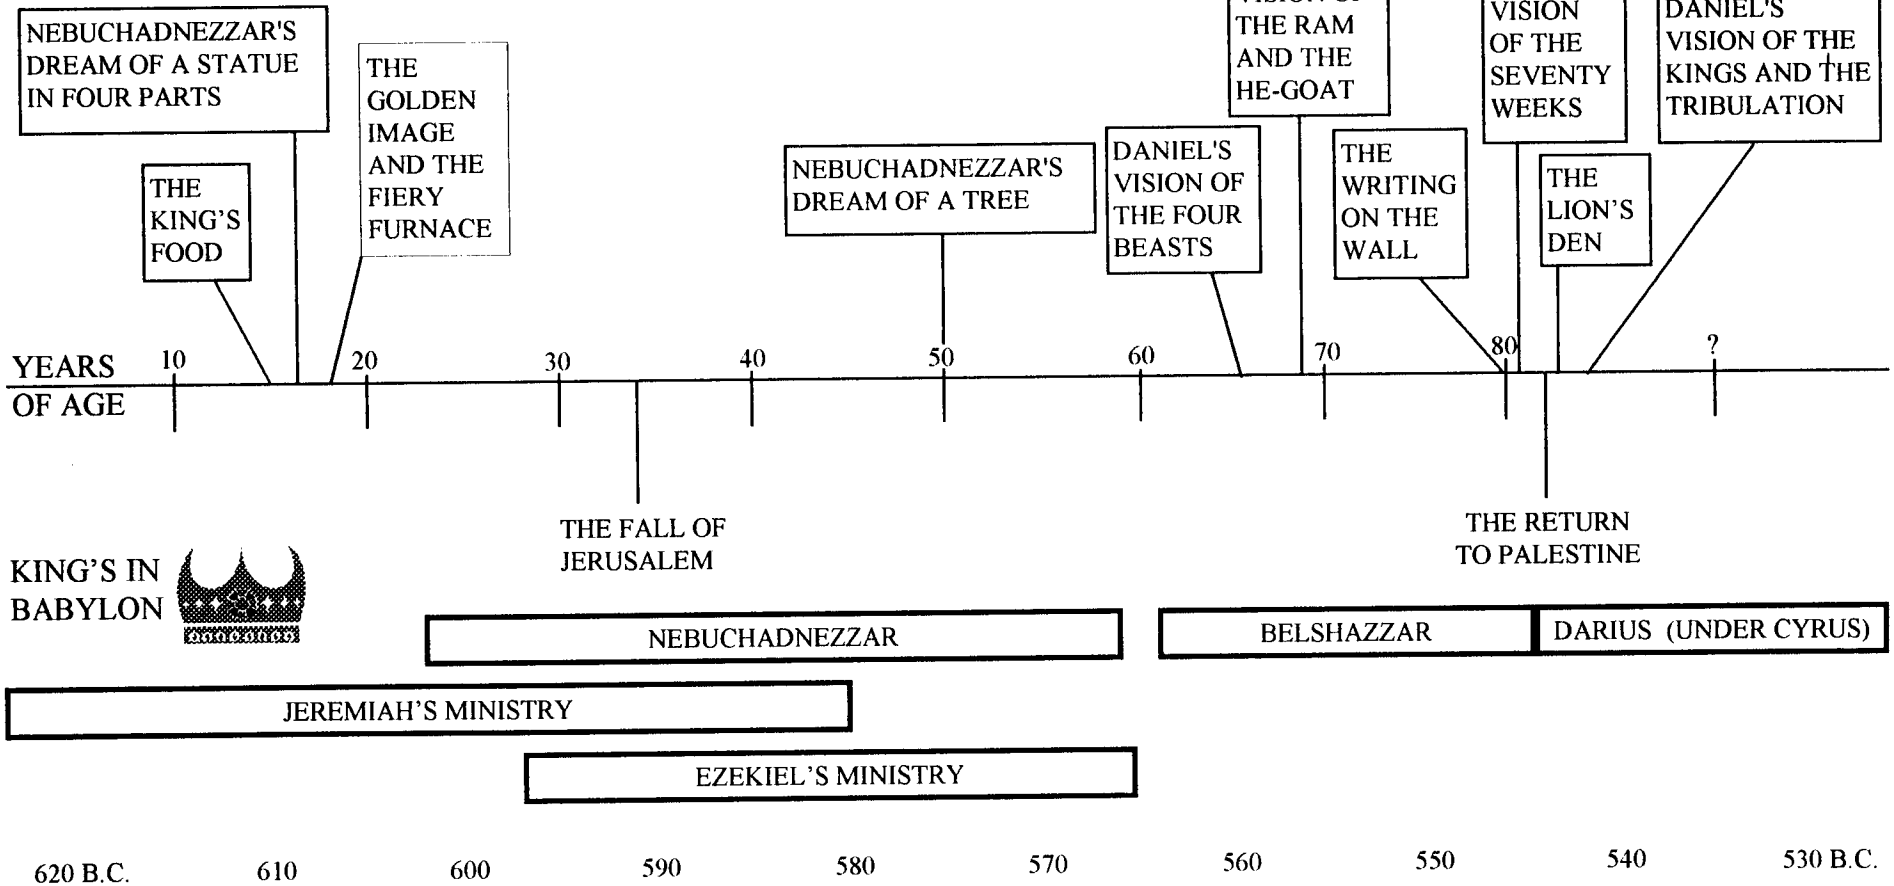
NEBUCHADNEZZAR'S DREAM OF A STATUE IN FOUR PARTS

THE KING'S FOOD

THE GOLDEN IMAGE AND THE FIERY FURNACE

NEBUCHADNEZZAR'S DREAM OF A TREE

DANIEL'S VISION OF THE FOUR BEASTS

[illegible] THE RAM AND THE HE-GOAT

THE WRITING ON THE WALL

VISION OF THE SEVENTY WEEKS

THE LION'S DEN

DANIEL'S VISION OF THE KINGS AND THE TRIBULATION

YEARS OF AGE

10 20 30 40 50 60 70 80 ?

THE FALL OF JERUSALEM

THE RETURN TO PALESTINE

KING'S IN BABYLON

NEBUCHADNEZZAR

BELSHAZZAR

DARIUS (UNDER CYRUS)

JEREMIAH'S MINISTRY

EZEKIEL'S MINISTRY

620 B.C. 610 600 590 580 570 560 550 540 530 B.C.